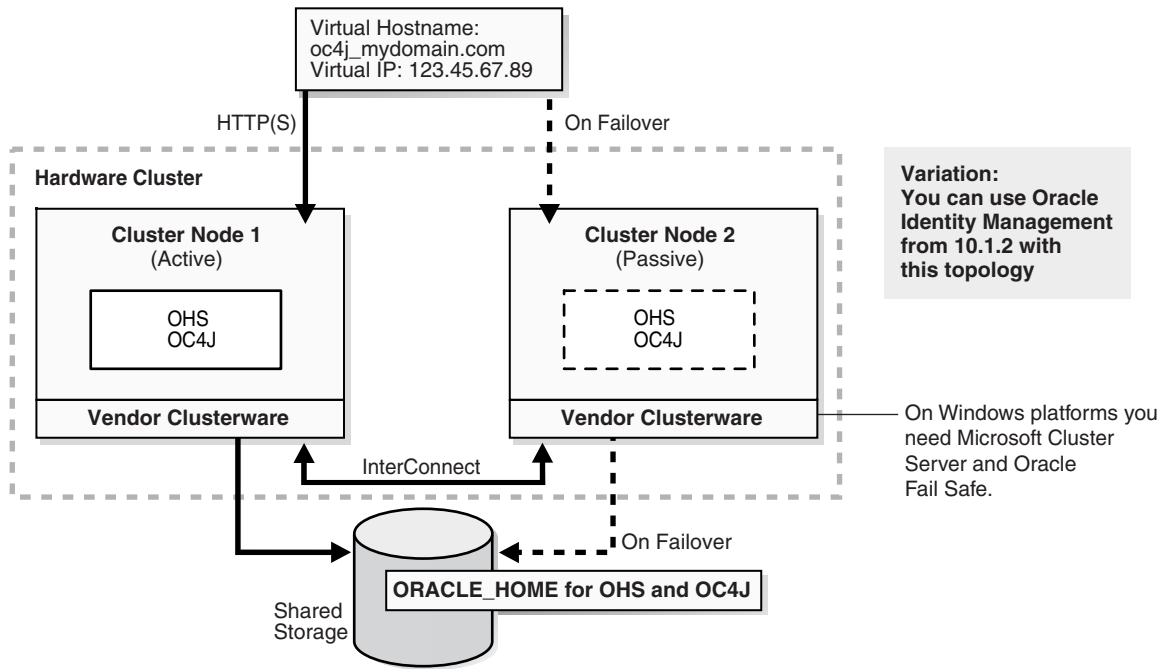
Virtual Hostname:
oc4j_mydomain.com
Virtual IP: 123.45.67.89

HTTP(S)

On Failover

Hardware Cluster

Variation:
You can use Oracle Identity Management from 10.1.2 with this topology

Cluster Node 1
(Active)

OHS
OC4J

Vendor Clusterware

Cluster Node 2
(Passive)

OHS
OC4J

Vendor Clusterware

On Windows platforms you need Microsoft Cluster Server and Oracle Fail Safe.

InterConnect

On Failover

ORACLE_HOME for OHS and OC4J

Shared
Storage